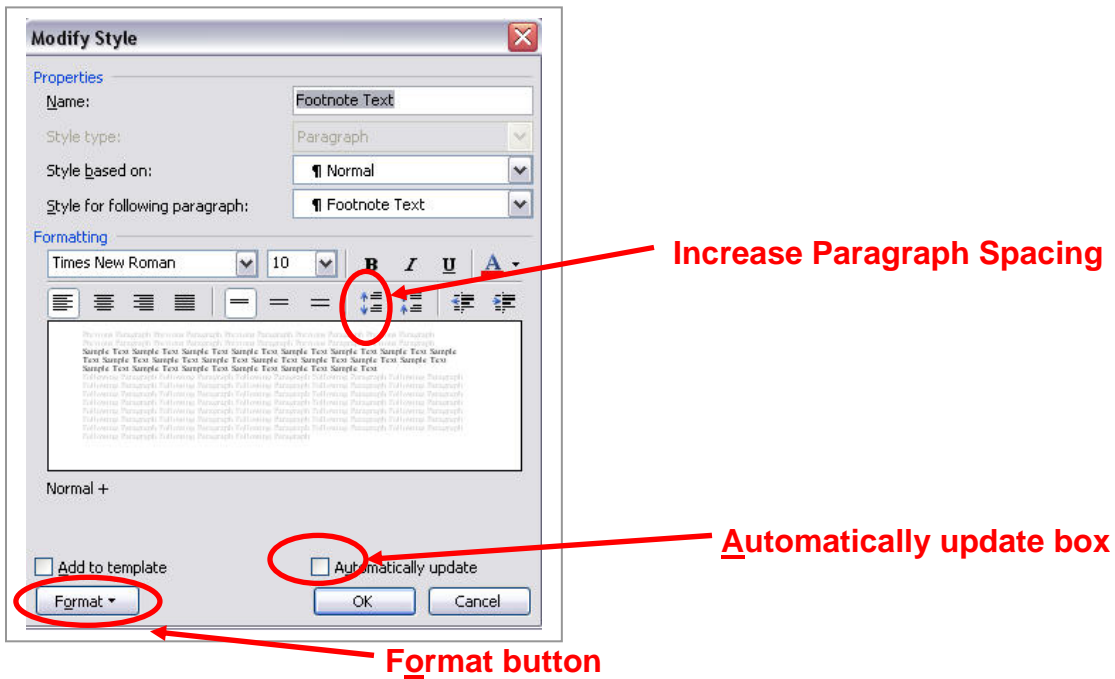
Modify Style

Properties

Name: Footnote Text

Style type: Paragraph

Style based on: ¶ Normal

Style for following paragraph: ¶ Footnote Text

Formatting

Times New Roman 10 B I U A

Previous Paragraph Previous Paragraph Previous Paragraph Previous Paragraph Previous Paragraph Previous Paragraph Previous Paragraph Previous Paragraph Previous Paragraph Previous Paragraph
Sample Text Sample Text Sample Text Sample Text Sample Text Sample Text Sample Text Sample Text Sample Text Sample Text Sample Text Sample Text Sample Text Sample Text Sample Text Sample Text Sample Text Sample Text Sample Text Sample Text Sample Text Sample Text Sample Text Sample Text
Following Paragraph Following Paragraph Following Paragraph Following Paragraph Following Paragraph Following Paragraph Following Paragraph Following Paragraph Following Paragraph Following Paragraph

Normal +

Add to template

Automatically update

Format

OK

Cancel

Increase Paragraph Spacing

Automatically update box

Format button